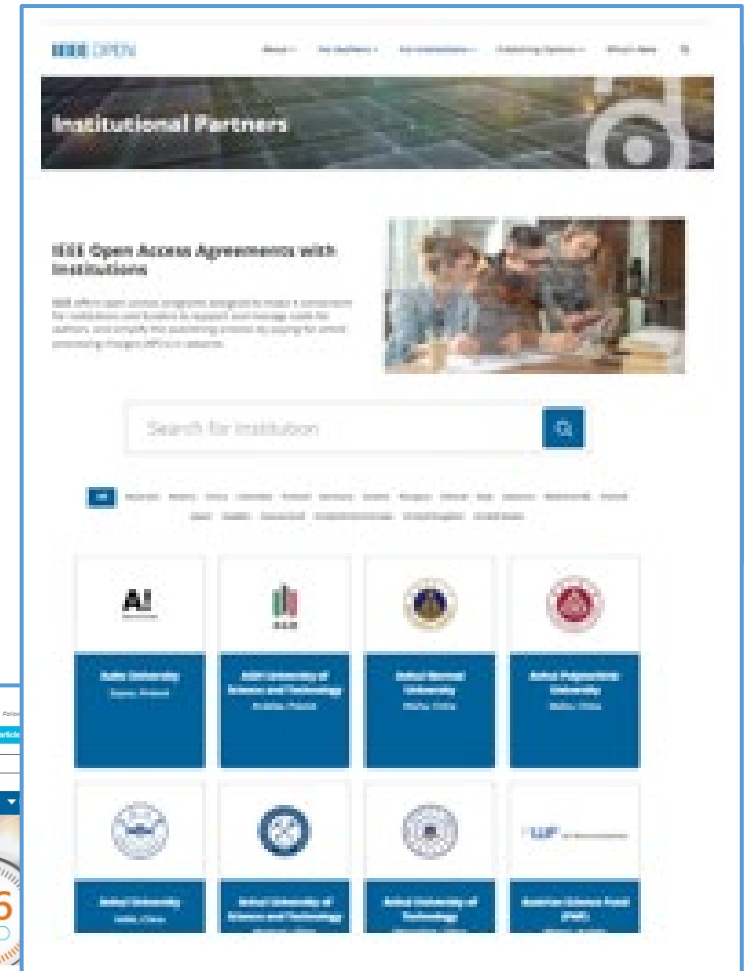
IEEE OPEN

About | For Authors | For Institutions | Publishing Options | What's New

Institutional Partners

IEEE Open Access Agreements with Institutions

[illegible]

Search for Institution

All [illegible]

AI

Aalto University
Espoo, Finland

AGH University of Science and Technology
Kraków, Poland

Anhui Normal University
Wuhu, China

Anhui Polytechnic University
Wuhu, China

Anhui University
Hefei, China

Anhui University of Science and Technology
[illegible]

Anhui University of Technology
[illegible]

Austrian Science Fund (FWF)
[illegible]